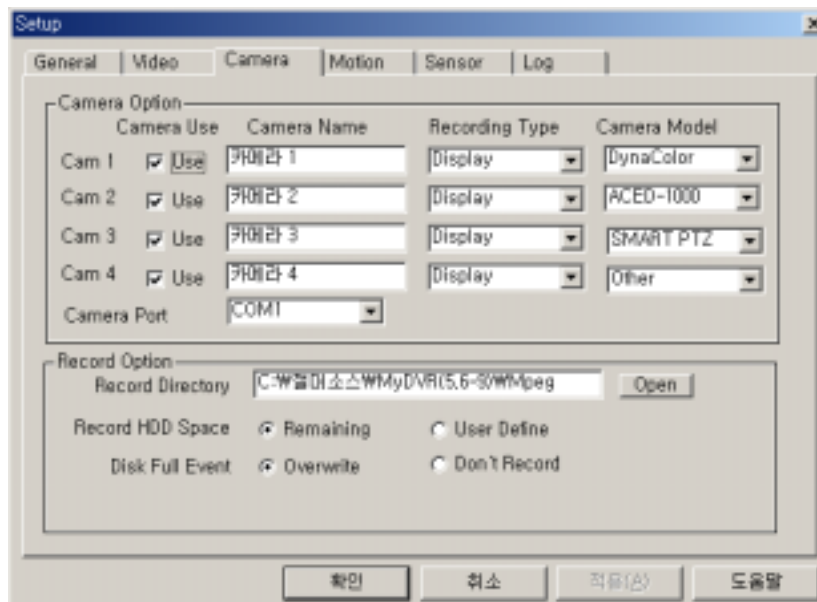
Setup

General | Video | Camera | Motion | Sensor | Log

Camera Option

| | Camera Use | Camera Name | Recording Type | Camera Model |
|---|---|---|---|---|
| Cam 1 | Use | 카메라 1 | Display | DynaColor |
| Cam 2 | Use | 카메라 2 | Display | ACED-1000 |
| Cam 3 | Use | 카메라 3 | Display | SMART PTZ |
| Cam 4 | Use | 카메라 4 | Display | Other |

Camera Port COM1

Record Option

Record Directory C:₩팔미소스₩MyDVR(5,6-9)₩Mpeg Open

Record HDD Space Remaining User Define

Disk Full Event Overwrite Don't Record

확인 취소 적용(A) 도움말